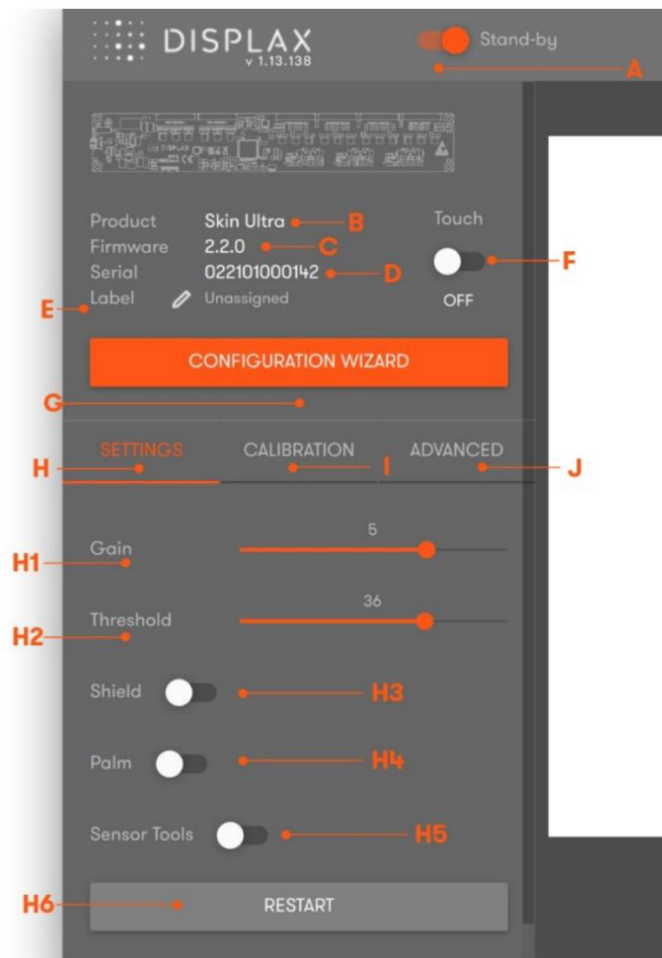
DISPLAX
v 1.13.138

Stand-by

A

Product Skin Ultra B
Firmware 2.2.0 C
Serial 022101000142 D
Label Unassigned
E

Touch
F
OFF

CONFIGURATION WIZARD

G

SETTINGS CALIBRATION ADVANCED
H I J

Gain 5
H1

Threshold 36
H2

Shield H3

Palm H4

Sensor Tools H5

H6 RESTART